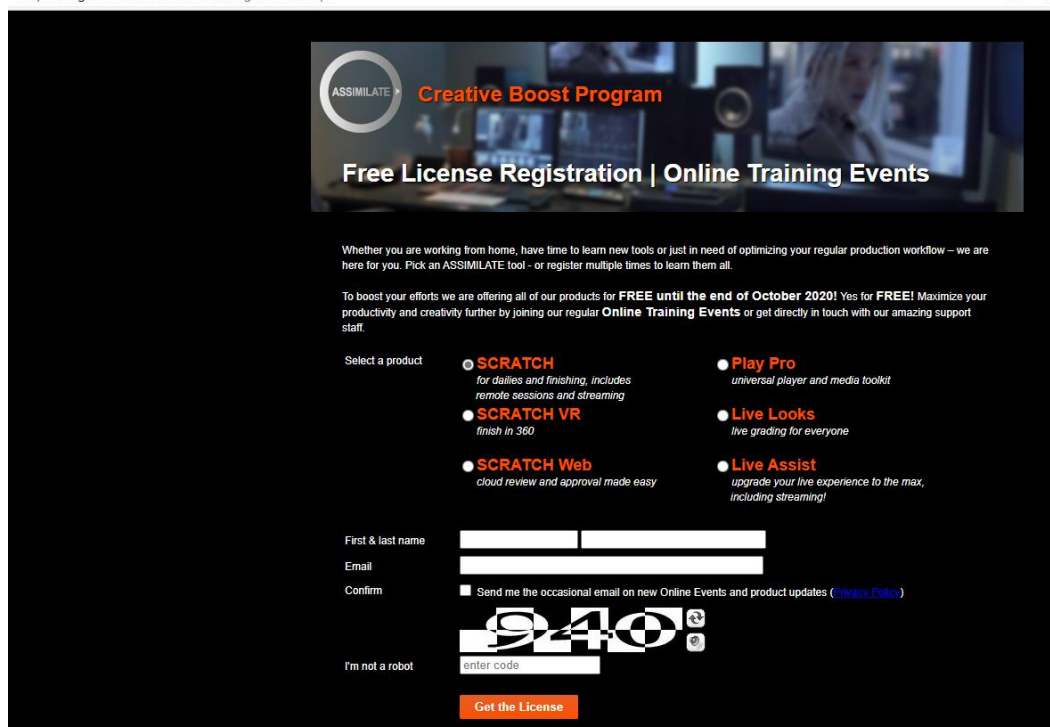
ASSIMILATE

Creative Boost Program

Free License Registration | Online Training Events

Whether you are working from home, have time to learn new tools or just in need of optimizing your regular production workflow – we are here for you. Pick an ASSIMILATE tool - or register multiple times to learn them all.

To boost your efforts we are offering all of our products for FREE until the end of October 2020! Yes for FREE! Maximize your productivity and creativity further by joining our regular Online Training Events or get directly in touch with our amazing support staff.

Select a product

SCRATCH
for dailies and finishing, includes remote sessions and streaming

Play Pro
universal player and media toolkit

SCRATCH VR
finish in 360

Live Looks
live grading for everyone

SCRATCH Web
cloud review and approval made easy

Live Assist
upgrade your live experience to the max, including streaming!

First & last name

Email

Confirm

Send me the occasional email on new Online Events and product updates (Privacy Policy)

940

I'm not a robot

enter code

Get the License